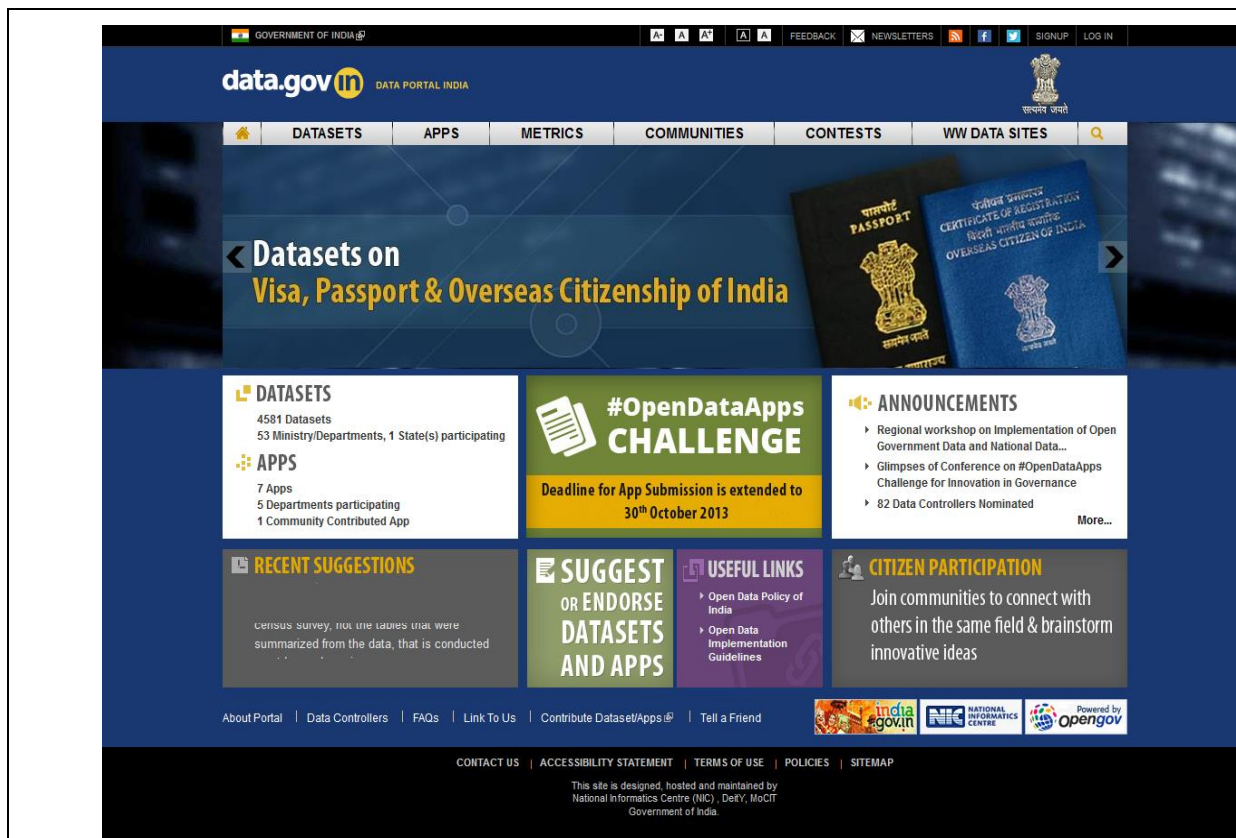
GOVERNMENT OF INDIA | A- A A+ | A A | FEEDBACK | NEWSLETTERS | SIGNUP | LOG IN

data.gov.in DATA PORTAL INDIA

सत्यमेव जयते

DATASETS | APPS | METRICS | COMMUNITIES | CONTESTS | WW DATA SITES

Datasets on
Visa, Passport & Overseas Citizenship of India

पासपोर्ट PASSPORT

पंजीयन प्रमाणपत्र CERTIFICATE OF REGISTRATION विदेशी भारतीय नागरिक OVERSEAS CITIZEN OF INDIA

DATASETS
4581 Datasets
53 Ministry/Departments, 1 State(s) participating

APPS
7 Apps
5 Departments participating
1 Community Contributed App

#OpenDataApps CHALLENGE
Deadline for App Submission is extended to 30th October 2013

ANNOUNCEMENTS
Regional workshop on Implementation of Open Government Data and National Data...
Glimpses of Conference on #OpenDataApps Challenge for Innovation in Governance
82 Data Controllers Nominated
More...

RECENT SUGGESTIONS
census survey, not the tables that were summarized from the data, that is conducted

SUGGEST OR ENDORSE DATASETS AND APPS

USEFUL LINKS
Open Data Policy of India
Open Data Implementation Guidelines

CITIZEN PARTICIPATION
Join communities to connect with others in the same field & brainstorm innovative ideas

About Portal | Data Controllers | FAQs | Link To Us | Contribute Dataset/Apps | Tell a Friend

india.gov.in | NIC NATIONAL INFORMATICS CENTRE | Powered by opengov

CONTACT US | ACCESSIBILITY STATEMENT | TERMS OF USE | POLICIES | SITEMAP

This site is designed, hosted and maintained by National Informatics Centre (NIC) , DeitY, MoCIT Government of India.